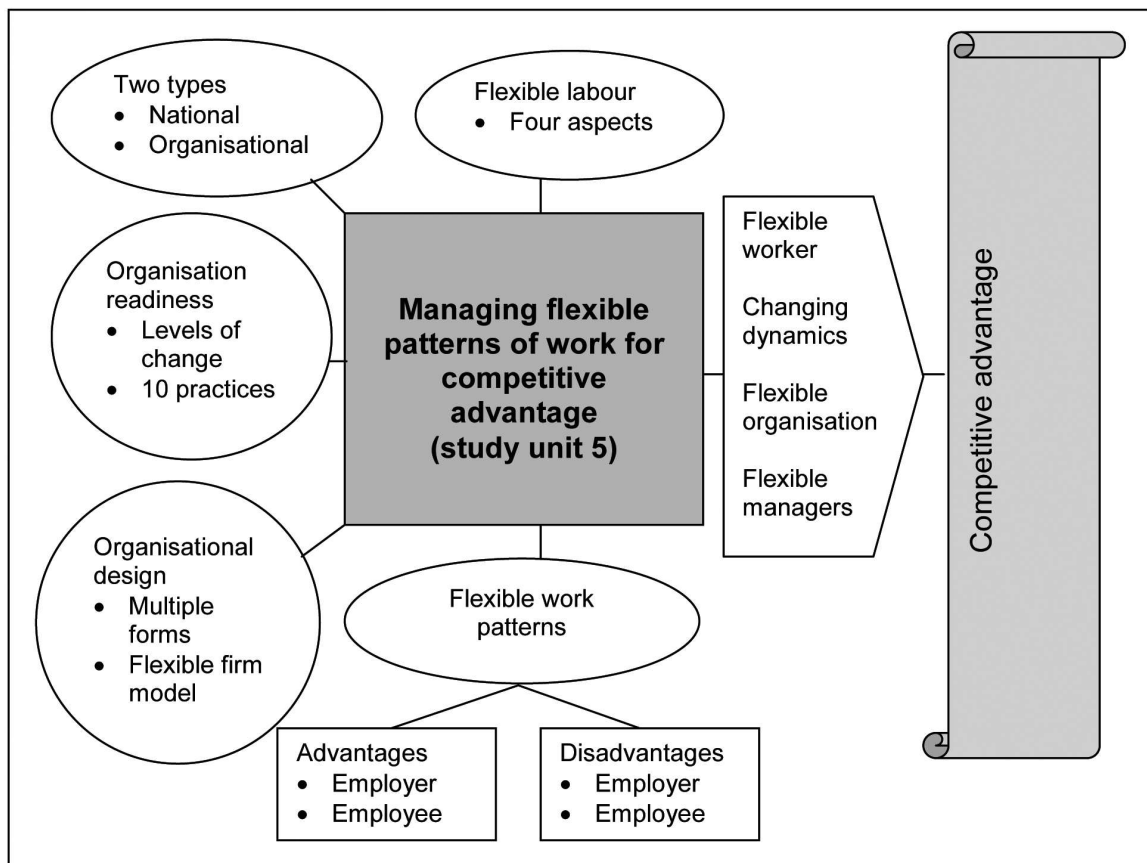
Two types
- National
- Organisational

Flexible labour
- Four aspects

Organisation readiness
- Levels of change
- 10 practices

**Managing flexible patterns of work for competitive advantage (study unit 5)**

Flexible worker

Changing dynamics

Flexible organisation

Flexible managers

Competitive advantage

Organisational design
- Multiple forms
- Flexible firm model

Flexible work patterns

Advantages
- Employer
- Employee

Disadvantages
- Employer
- Employee